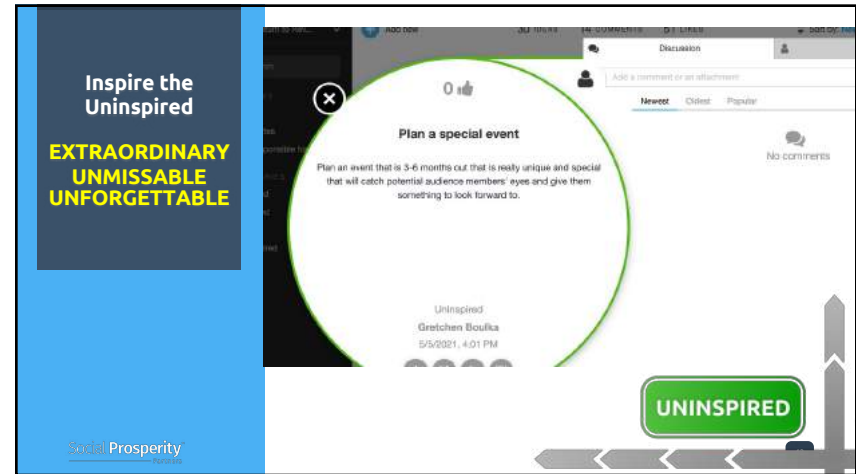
Inspire the Uninspired

EXTRAORDINARY UNMISSABLE UNFORGETTABLE

Add new

30 IDEAS

14 COMMENTS

51 LIKES

Sort by: New

Discussion

Add a comment or an attachment

Newest Oldest Popular

No comments

0

Plan a special event

Plan an event that is 3-6 months out that is really unique and special that will catch potential audience members' eyes and give them something to look forward to.

Uninspired

Gretchen Boulka

5/5/2021, 4:01 PM

UNINSPIRED

Social Prosperity